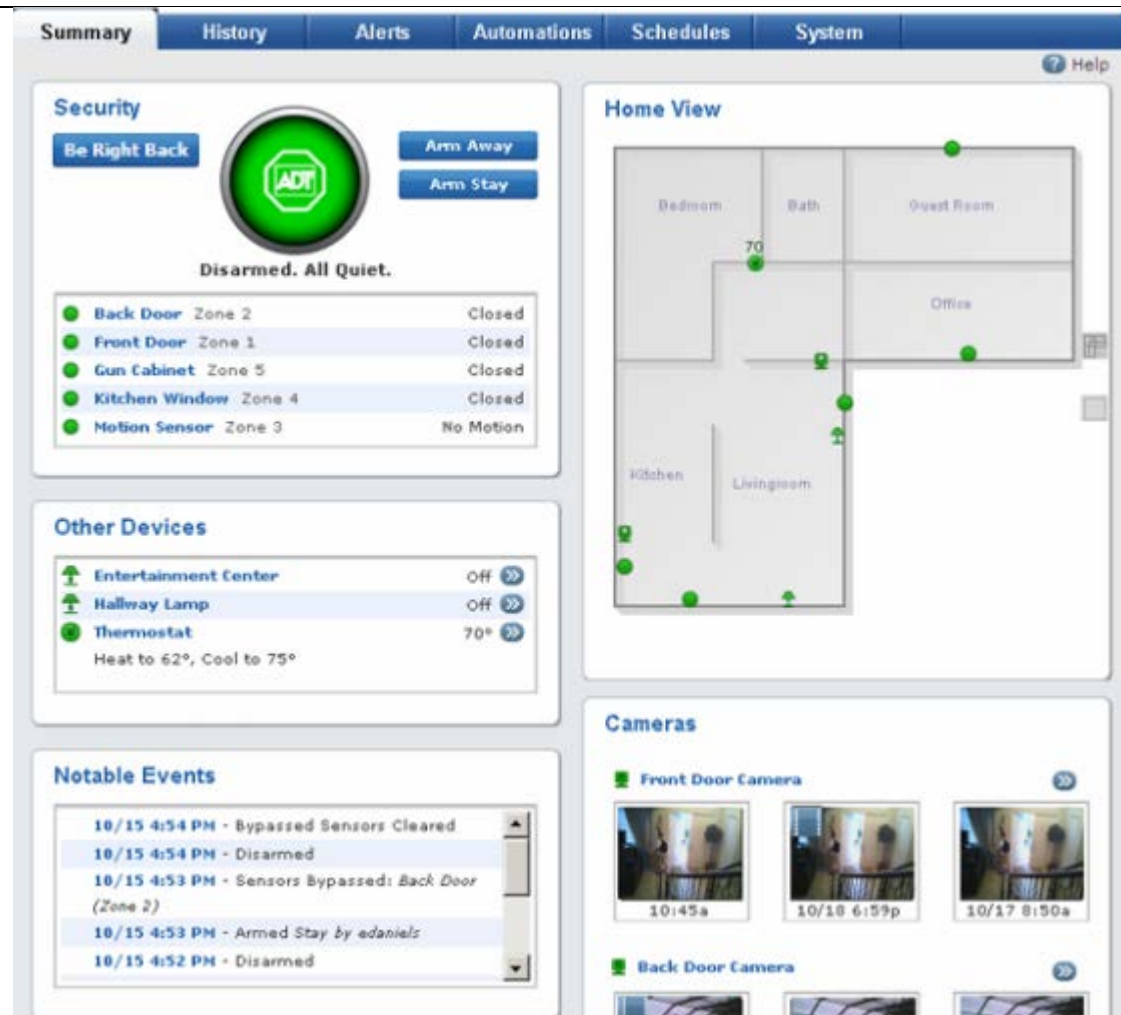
Summary History Alerts Automations Schedules System

Help

Security

Be Right Back

ADT

Arm Away

Arm Stay

Disarmed. All Quiet.

| | | |
|---|---|---|
| Back Door | Zone 2 | Closed |
| Front Door | Zone 1 | Closed |
| Gun Cabinet | Zone 5 | Closed |
| Kitchen Window | Zone 4 | Closed |
| Motion Sensor | Zone 3 | No Motion |

Other Devices

Entertainment Center Off
Hallway Lamp Off
Thermostat 70°
Heat to 62°, Cool to 75°

Notable Events

10/15 4:54 PM - Bypassed Sensors Cleared
10/15 4:54 PM - Disarmed
10/15 4:53 PM - Sensors Bypassed: Back Door (Zone 2)
10/15 4:53 PM - Armed Stay by edaniels
10/15 4:52 PM - Disarmed

Home View

Bedroom
Bath
Guest Room
70
Office
Kitchen
Livingroom

Cameras

Front Door Camera

10:45a
10/18 6:59p
10/17 8:50a

Back Door Camera